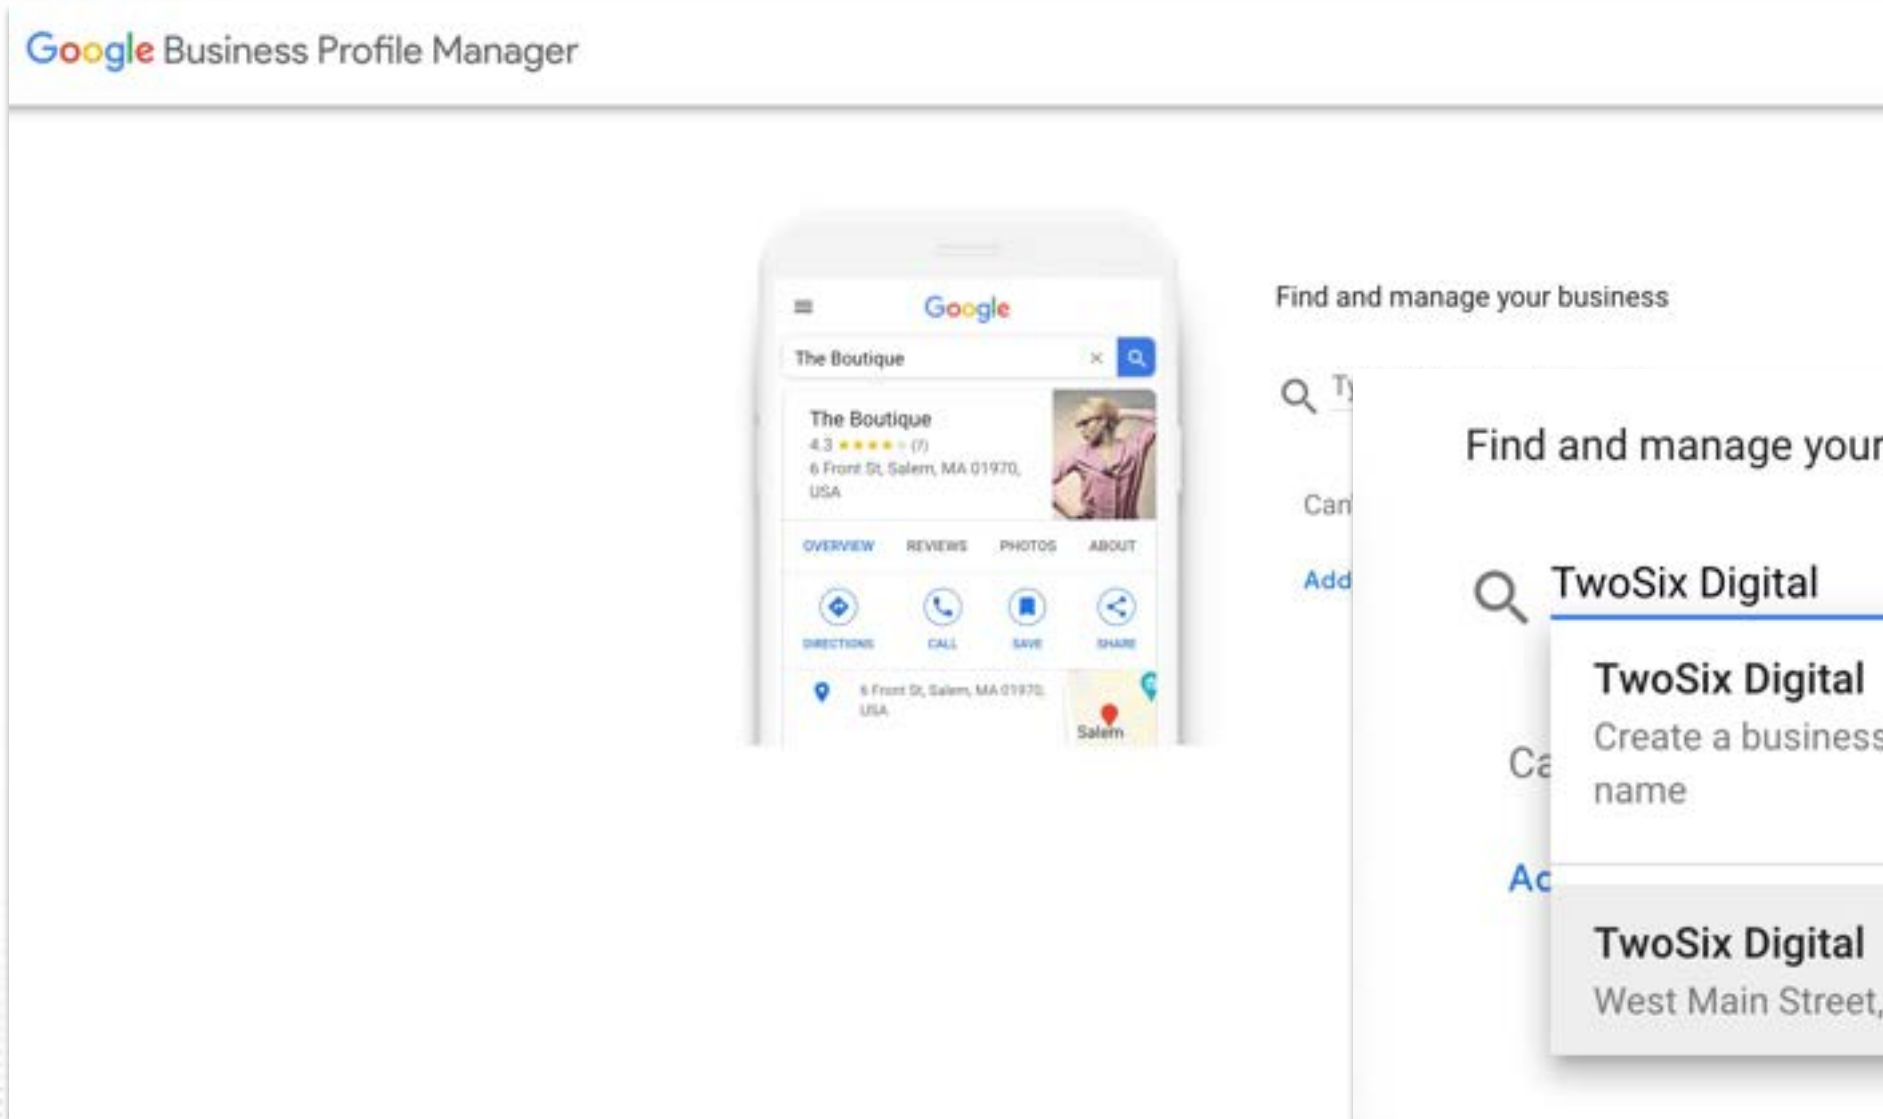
Google Business Profile Manager

Google

The Boutique

The Boutique
4.3 ★★★★★ (7)
6 Front St, Salem, MA 01970, USA

OVERVIEW REVIEWS PHOTOS ABOUT

DIRECTIONS CALL SAVE SHARE

6 Front St, Salem, MA 01970, USA

Salem

Find and manage your business

Ty

Can

Add

Find and manage your

TwoSix Digital

TwoSix Digital
Create a business name

Ca

Ac

TwoSix Digital
West Main Street,